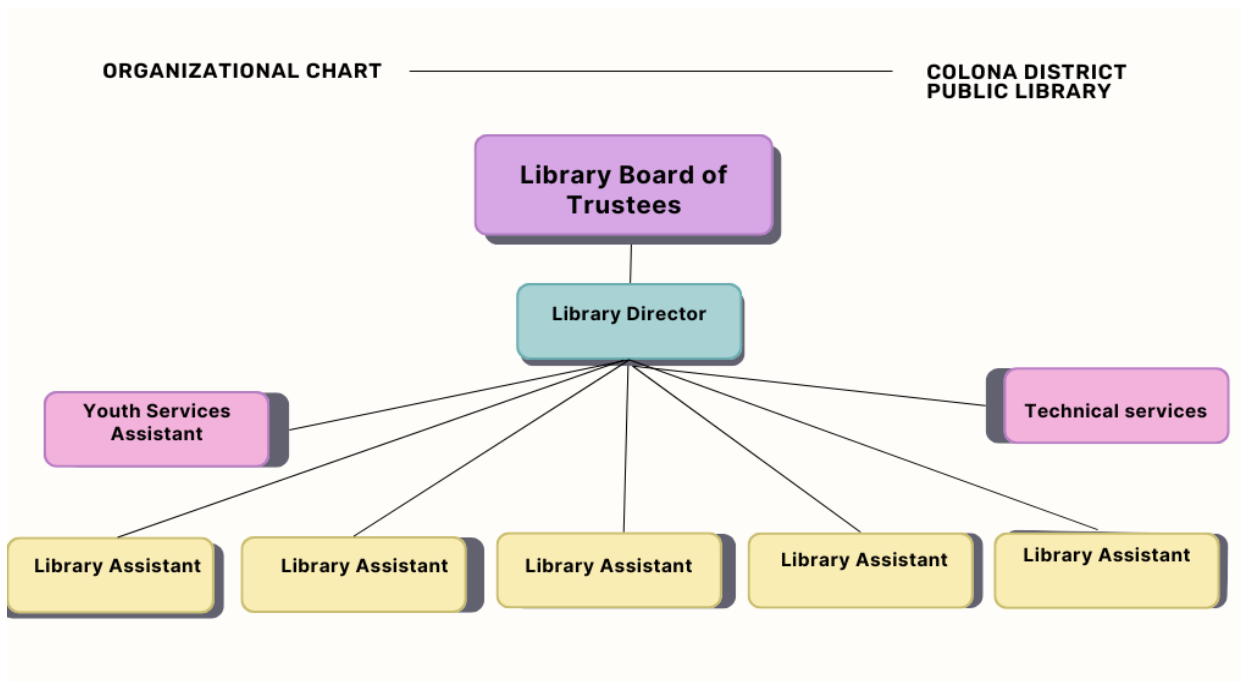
ORGANIZATIONAL CHART

COLONA DISTRICT PUBLIC LIBRARY

Library Board of Trustees

Library Director

Youth Services Assistant

Technical services

Library Assistant

Library Assistant

Library Assistant

Library Assistant

Library Assistant